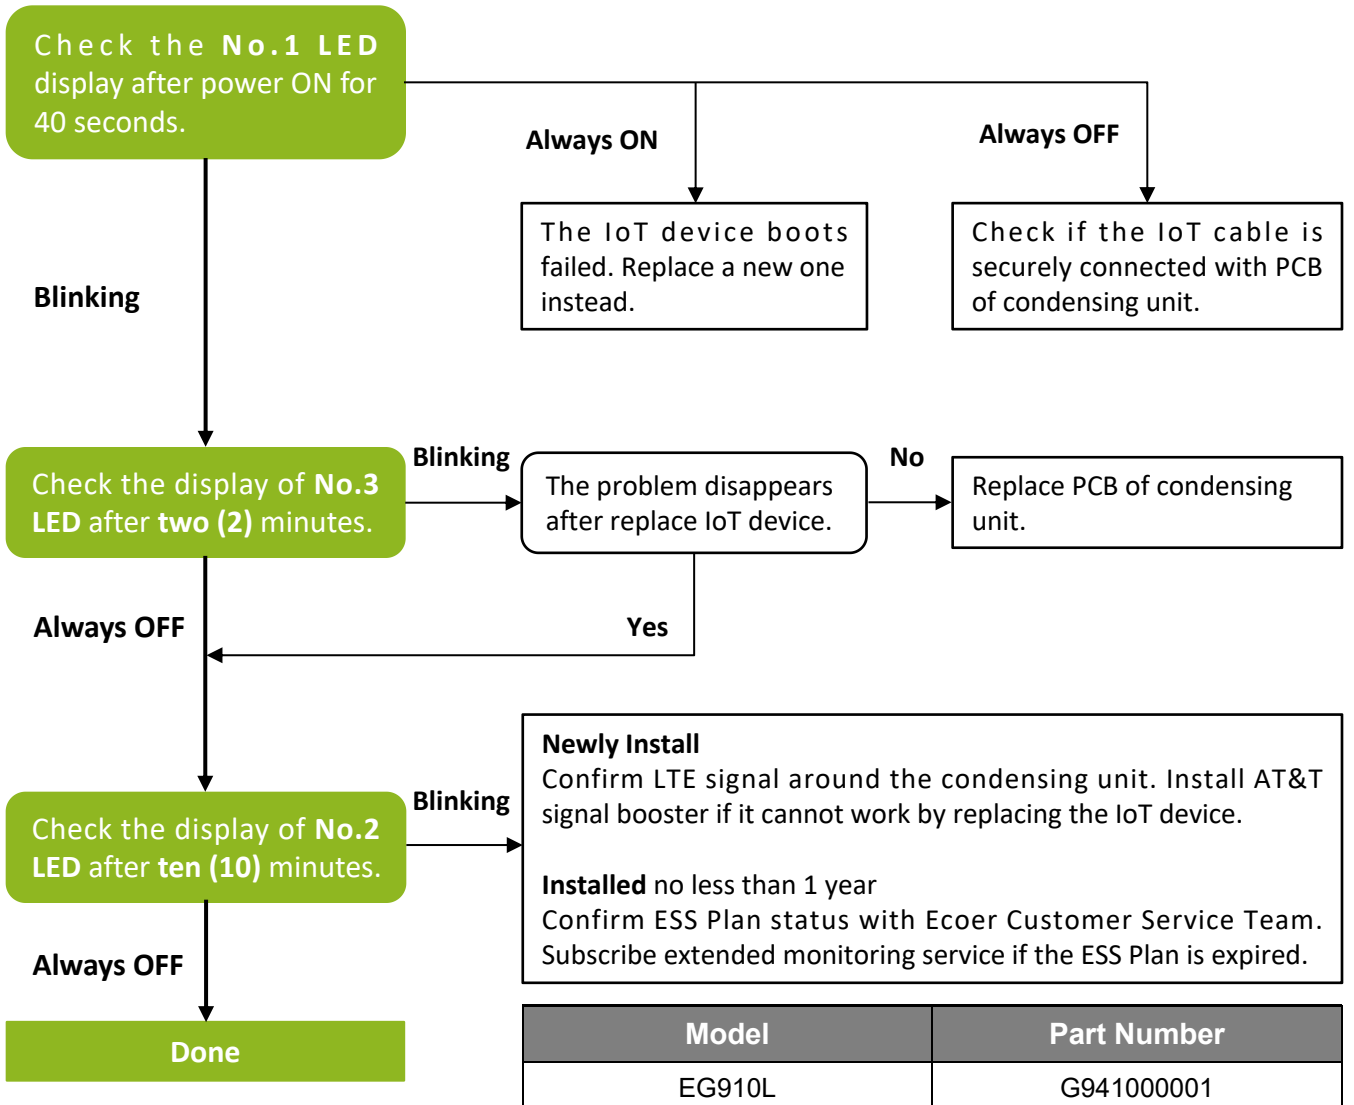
Check the No.1 LED display after power ON for 40 seconds.

Always ON

The IoT device boots failed. Replace a new one instead.

Always OFF

Check if the IoT cable is securely connected with PCB of condensing unit.

Blinking

Check the display of No.3 LED after two (2) minutes.

Blinking

The problem disappears after replace IoT device.

No

Replace PCB of condensing unit.

Always OFF

Yes

Check the display of No.2 LED after ten (10) minutes.

Blinking

Newly Install
Confirm LTE signal around the condensing unit. Install AT&T signal booster if it cannot work by replacing the IoT device.

Installed no less than 1 year
Confirm ESS Plan status with Ecoer Customer Service Team. Subscribe extended monitoring service if the ESS Plan is expired.

Always OFF

Done

| Model | Part Number |
|---|---|
| EG910L | G941000001 |